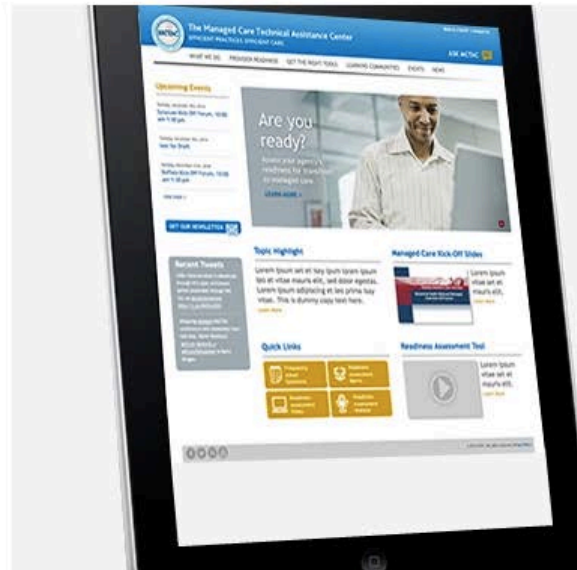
The Managed Care Technical Assistance Center
EFFICIENT PRACTICES. EFFICIENT CARE.

ASK MCTAC

WHAT WE DO　PROVIDER READINESS　GET THE RIGHT TOOLS　LEARNING COMMUNITIES　EVENTS　NEWS

Upcoming Events

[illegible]

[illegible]

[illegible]

GET OUR NEWSLETTER

Recent Tweets

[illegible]

Are you ready?

Assess your agency's readiness for transition to managed care.

LEARN MORE

Topic Highlight

Lorem ipsum set et lay ipum ipsum ipsum les et vitae mauris elit, sed dolor egestas. Lorem ipsum adipiscing et les prima lay vitae. This is dummy copy text here.

Learn More

Managed Care Kick-Off Slides

Lorem ipsum set et les vitae mauris elit.

Learn More

Quick Links

Frequently Asked Questions

Readiness Assessment Agency

Readiness Assessment Video

Readiness Assessment Module

Readiness Assessment Tool

Lorem ipsum vitae set et mauris elit, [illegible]

Learn More

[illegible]